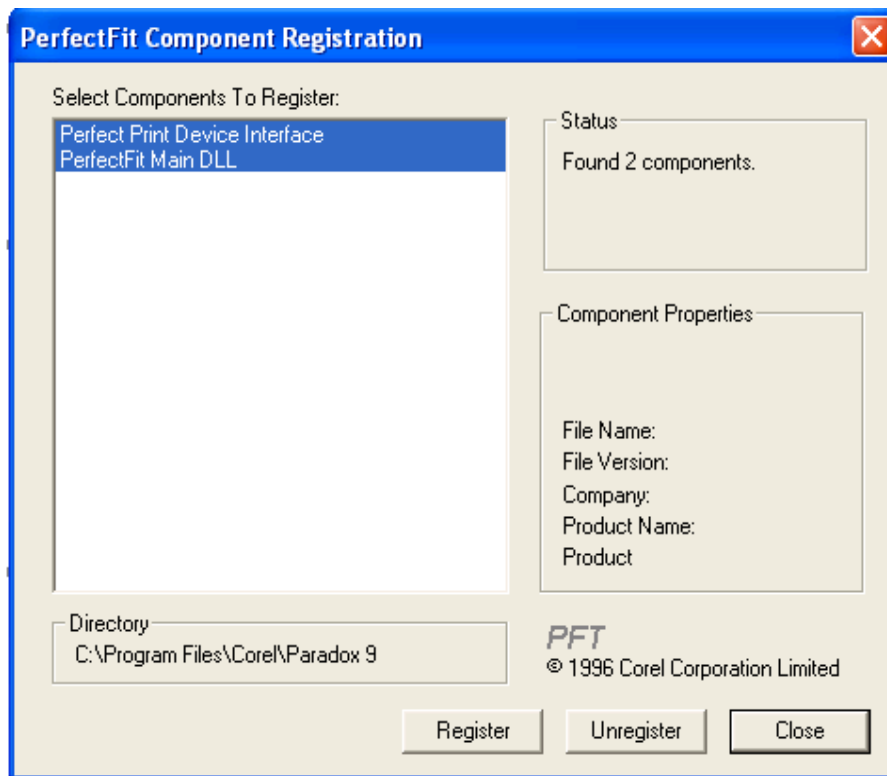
PerfectFit Component Registration

Select Components To Register:

Perfect Print Device Interface
PerfectFit Main DLL

Status

Found 2 components.

Component Properties

File Name:
File Version:
Company:
Product Name:
Product

Directory

C:\Program Files\Corel\Paradox 9

PFT

© 1996 Corel Corporation Limited

Register

Unregister

Close